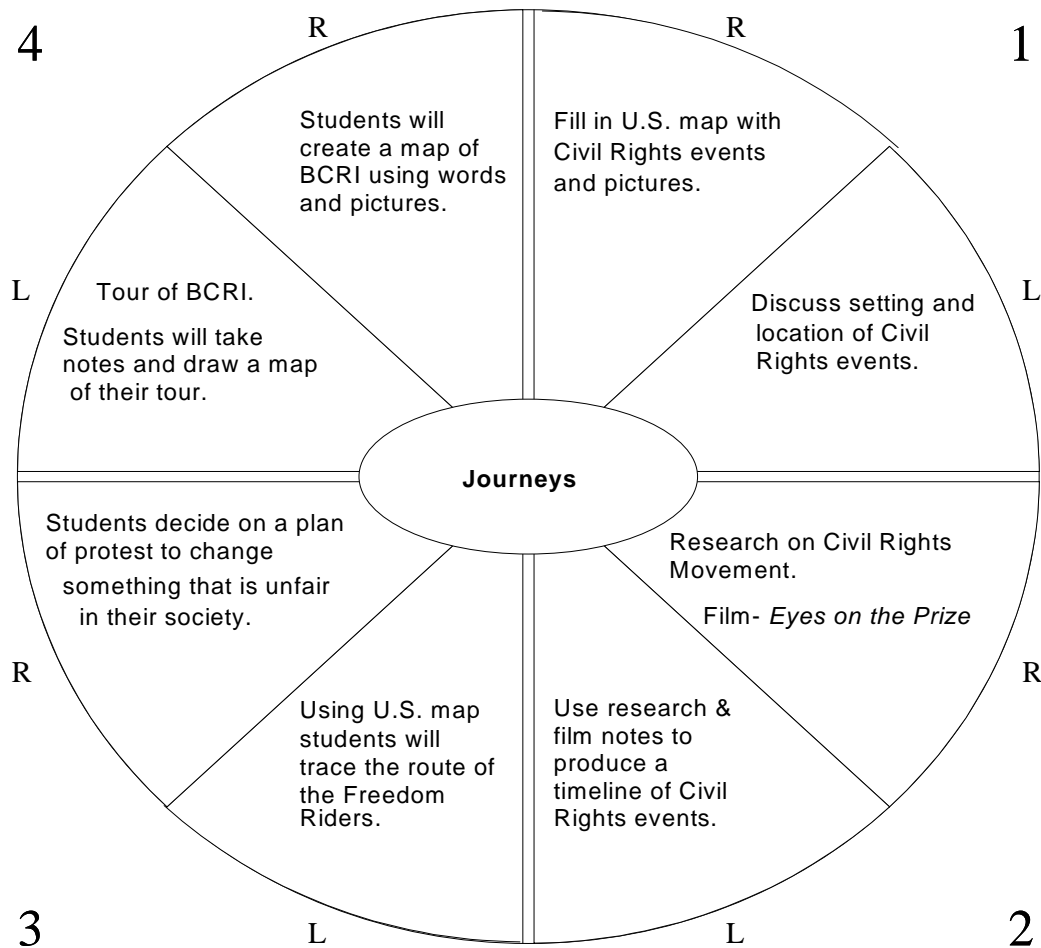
4

R

R

1

Students will create a map of BCRI using words and pictures.

Fill in U.S. map with Civil Rights events and pictures.

L

Tour of BCRI.

Students will take notes and draw a map of their tour.

Discuss setting and location of Civil Rights events.

L

Journeys

Students decide on a plan of protest to change something that is unfair in their society.

Research on Civil Rights Movement.

Film- *Eyes on the Prize*

R

R

Using U.S. map students will trace the route of the Freedom Riders.

Use research & film notes to produce a timeline of Civil Rights events.

3

L

L

2